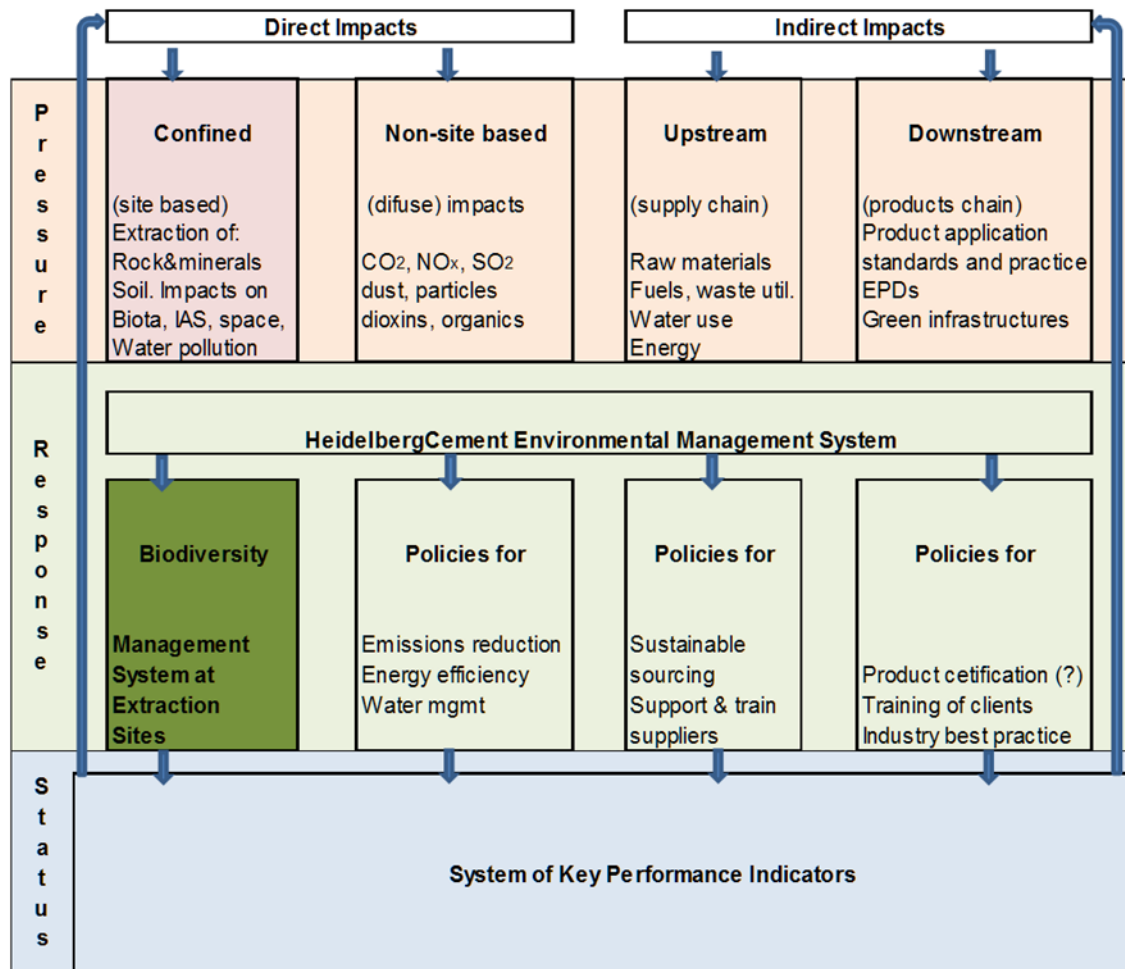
Direct Impacts

Indirect Impacts

Pressure

Confined

(site based)
Extraction of:
Rock&minerals
Soil. Impacts on
Biota, IAS, space,
Water pollution

Non-site based

(difuse) impacts

$CO_2$, $NO_x$, $SO_2$
dust, particles
dioxins, organics

Upstream

(supply chain)

Raw materials
Fuels, waste util.
Water use
Energy

Downstream

(products chain)
Product application
standards and practice
EPDs
Green infrastructures

Response

HeidelbergCement Environmental Management System

Biodiversity

Management System at Extraction Sites

Policies for

Emissions reduction
Energy efficiency
Water mgmt

Policies for

Sustainable sourcing
Support & train suppliers

Policies for

Product cetification (?)
Training of clients
Industry best practice

Status

System of Key Performance Indicators